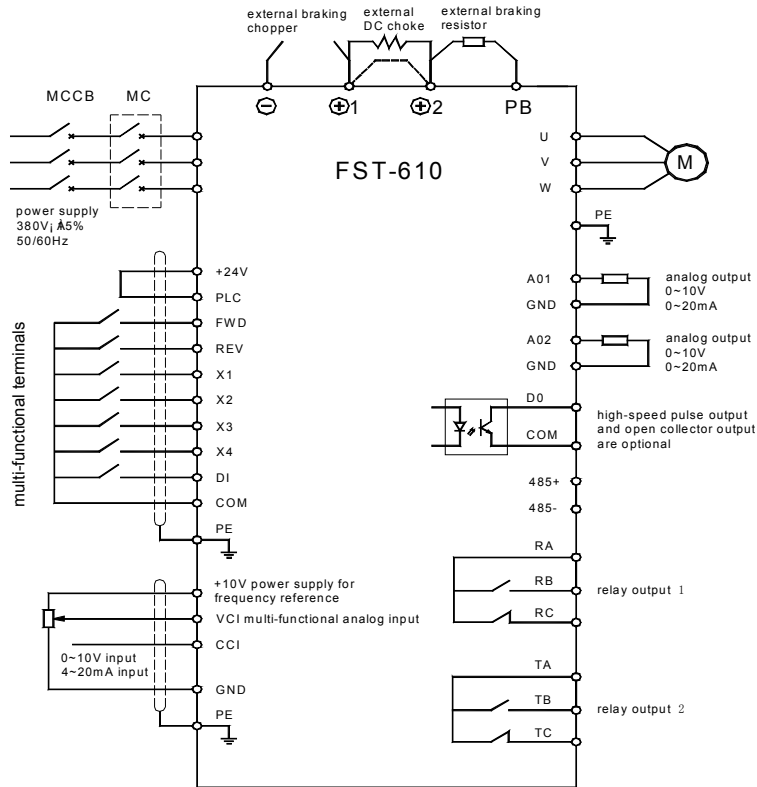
external braking chopper
external DC choke
external braking resistor

MCCB
MC

⊖
⊕1
⊕2
PB

FST-610

U
V
W
M
PE

power supply
380V¡À15%
50/60Hz

multi-functional terminals

+24V
PLC
FWD
REV
X1
X2
X3
X4
DI
COM
PE

A01
GND
analog output
0~10V
0~20mA

A02
GND
analog output
0~10V
0~20mA

D0
COM
high-speed pulse output and open collector output are optional

485+
485-

RA
RB
RC
relay output 1

+10V power supply for frequency reference
VCI multi-functional analog input
CCI
0~10V input
4~20mA input
GND
PE

TA
TB
TC
relay output 2